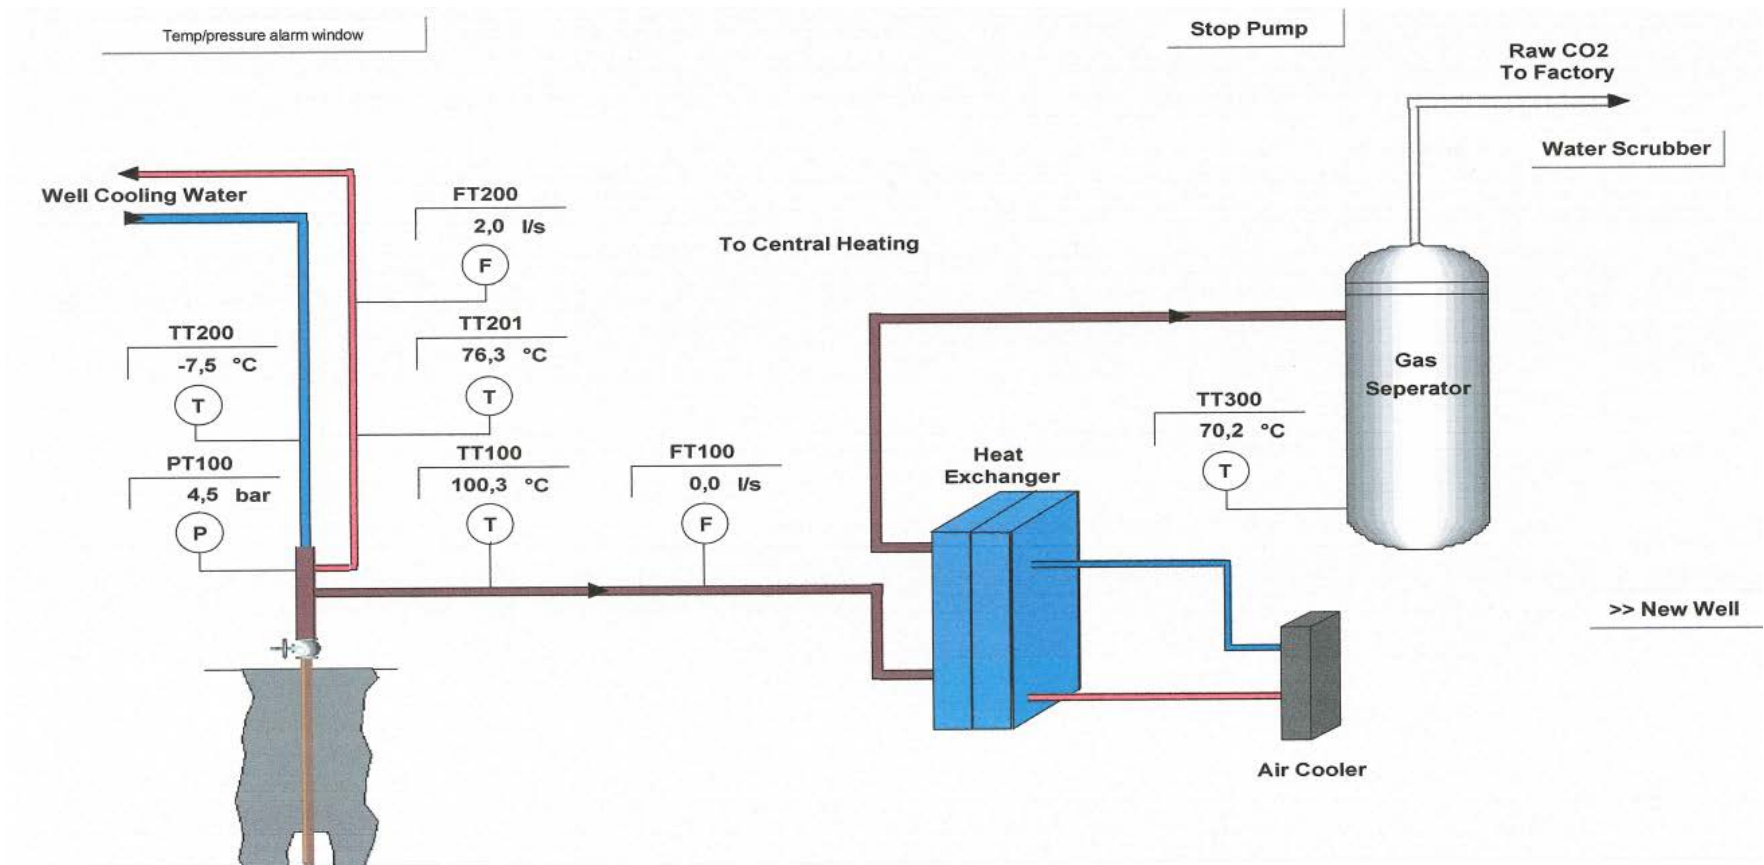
Temp/pressure alarm window

Stop Pump

Raw CO2
To Factory

Water Scrubber

Well Cooling Water

FT200
2,0 l/s
F

To Central Heating

TT200
-7,5 °C
T

TT201
76,3 °C
T

Gas
Seperator

TT300
70,2 °C
T

PT100
4,5 bar
P

TT100
100,3 °C
T

FT100
0,0 l/s
F

Heat
Exchanger

>> New Well

Air Cooler